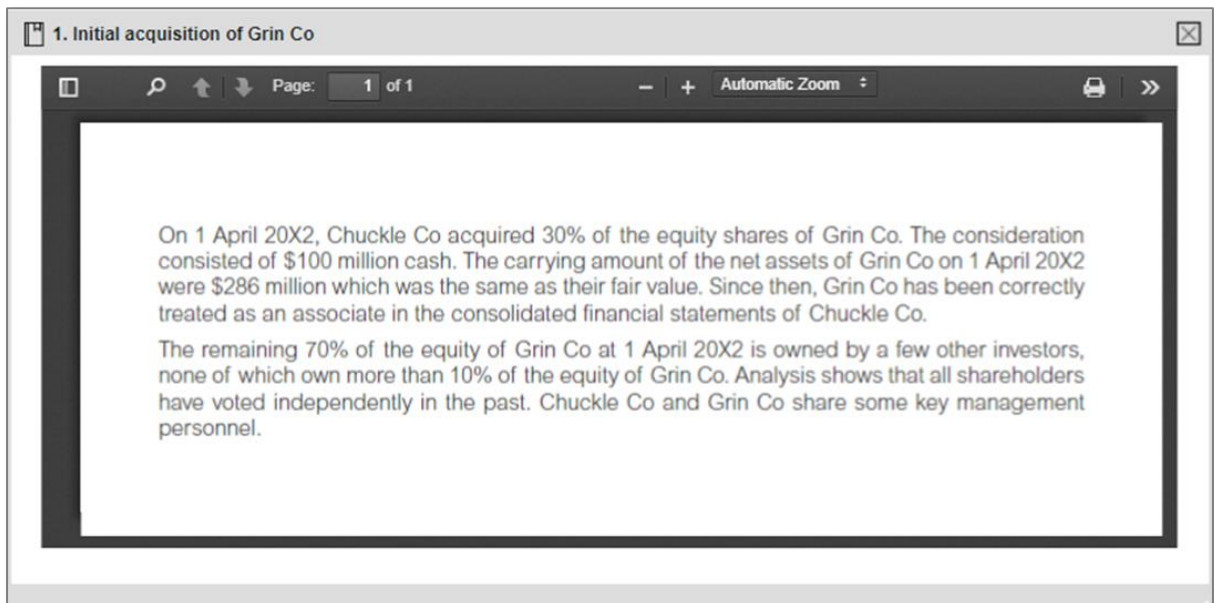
1. Initial acquisition of Grin Co

Page: 1 of 1

Automatic Zoom

On 1 April 20X2, Chuckle Co acquired 30% of the equity shares of Grin Co. The consideration consisted of \$100 million cash. The carrying amount of the net assets of Grin Co on 1 April 20X2 were \$286 million which was the same as their fair value. Since then, Grin Co has been correctly treated as an associate in the consolidated financial statements of Chuckle Co.

The remaining 70% of the equity of Grin Co at 1 April 20X2 is owned by a few other investors, none of which own more than 10% of the equity of Grin Co. Analysis shows that all shareholders have voted independently in the past. Chuckle Co and Grin Co share some key management personnel.